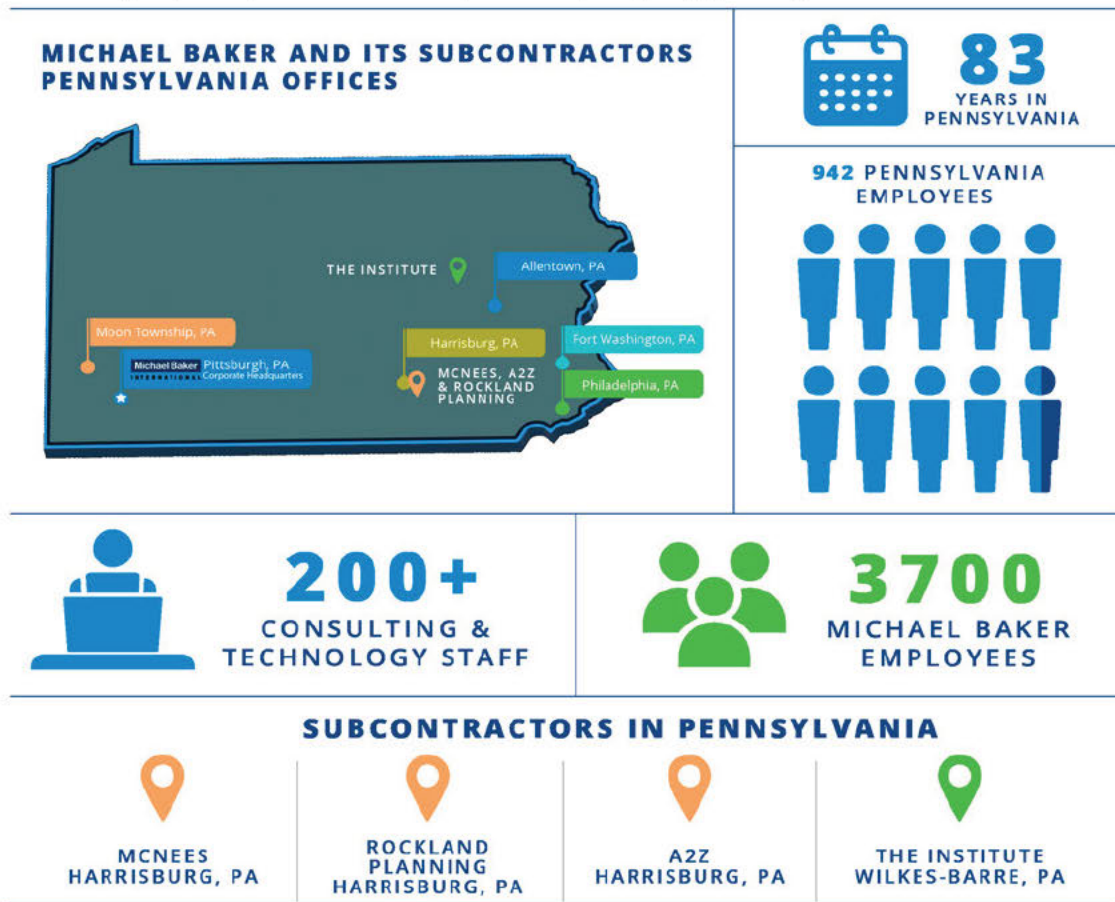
MICHAEL BAKER AND ITS SUBCONTRACTORS PENNSYLVANIA OFFICES

THE INSTITUTE

Allentown, PA

Moon Township, PA

Michael Baker INTERNATIONAL Pittsburgh, PA Corporate Headquarters

Harrisburg, PA

Fort Washington, PA

MCNEES, A2Z & ROCKLAND PLANNING

Philadelphia, PA

83 YEARS IN PENNSYLVANIA

942 PENNSYLVANIA EMPLOYEES

200+ CONSULTING & TECHNOLOGY STAFF

3700 MICHAEL BAKER EMPLOYEES

SUBCONTRACTORS IN PENNSYLVANIA

MCNEES HARRISBURG, PA

ROCKLAND PLANNING HARRISBURG, PA

A2Z HARRISBURG, PA

THE INSTITUTE WILKES-BARRE, PA